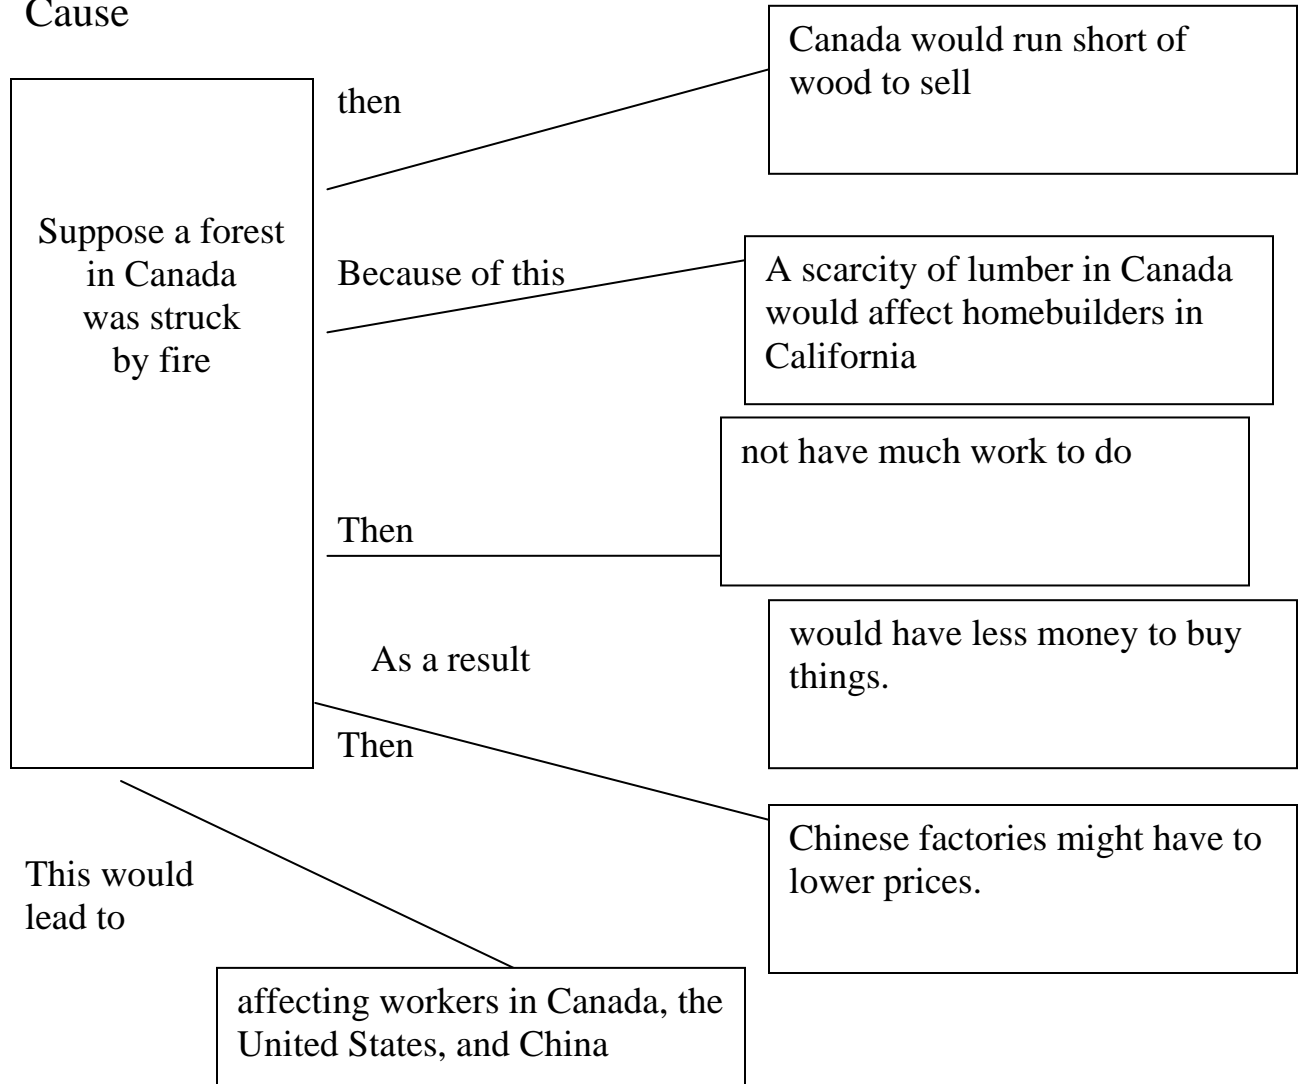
Cause

Suppose a forest in Canada was struck by fire

then

Canada would run short of wood to sell

Because of this

A scarcity of lumber in Canada would affect homebuilders in California

not have much work to do

Then

As a result

would have less money to buy things.

Then

Chinese factories might have to lower prices.

This would lead to

affecting workers in Canada, the United States, and China